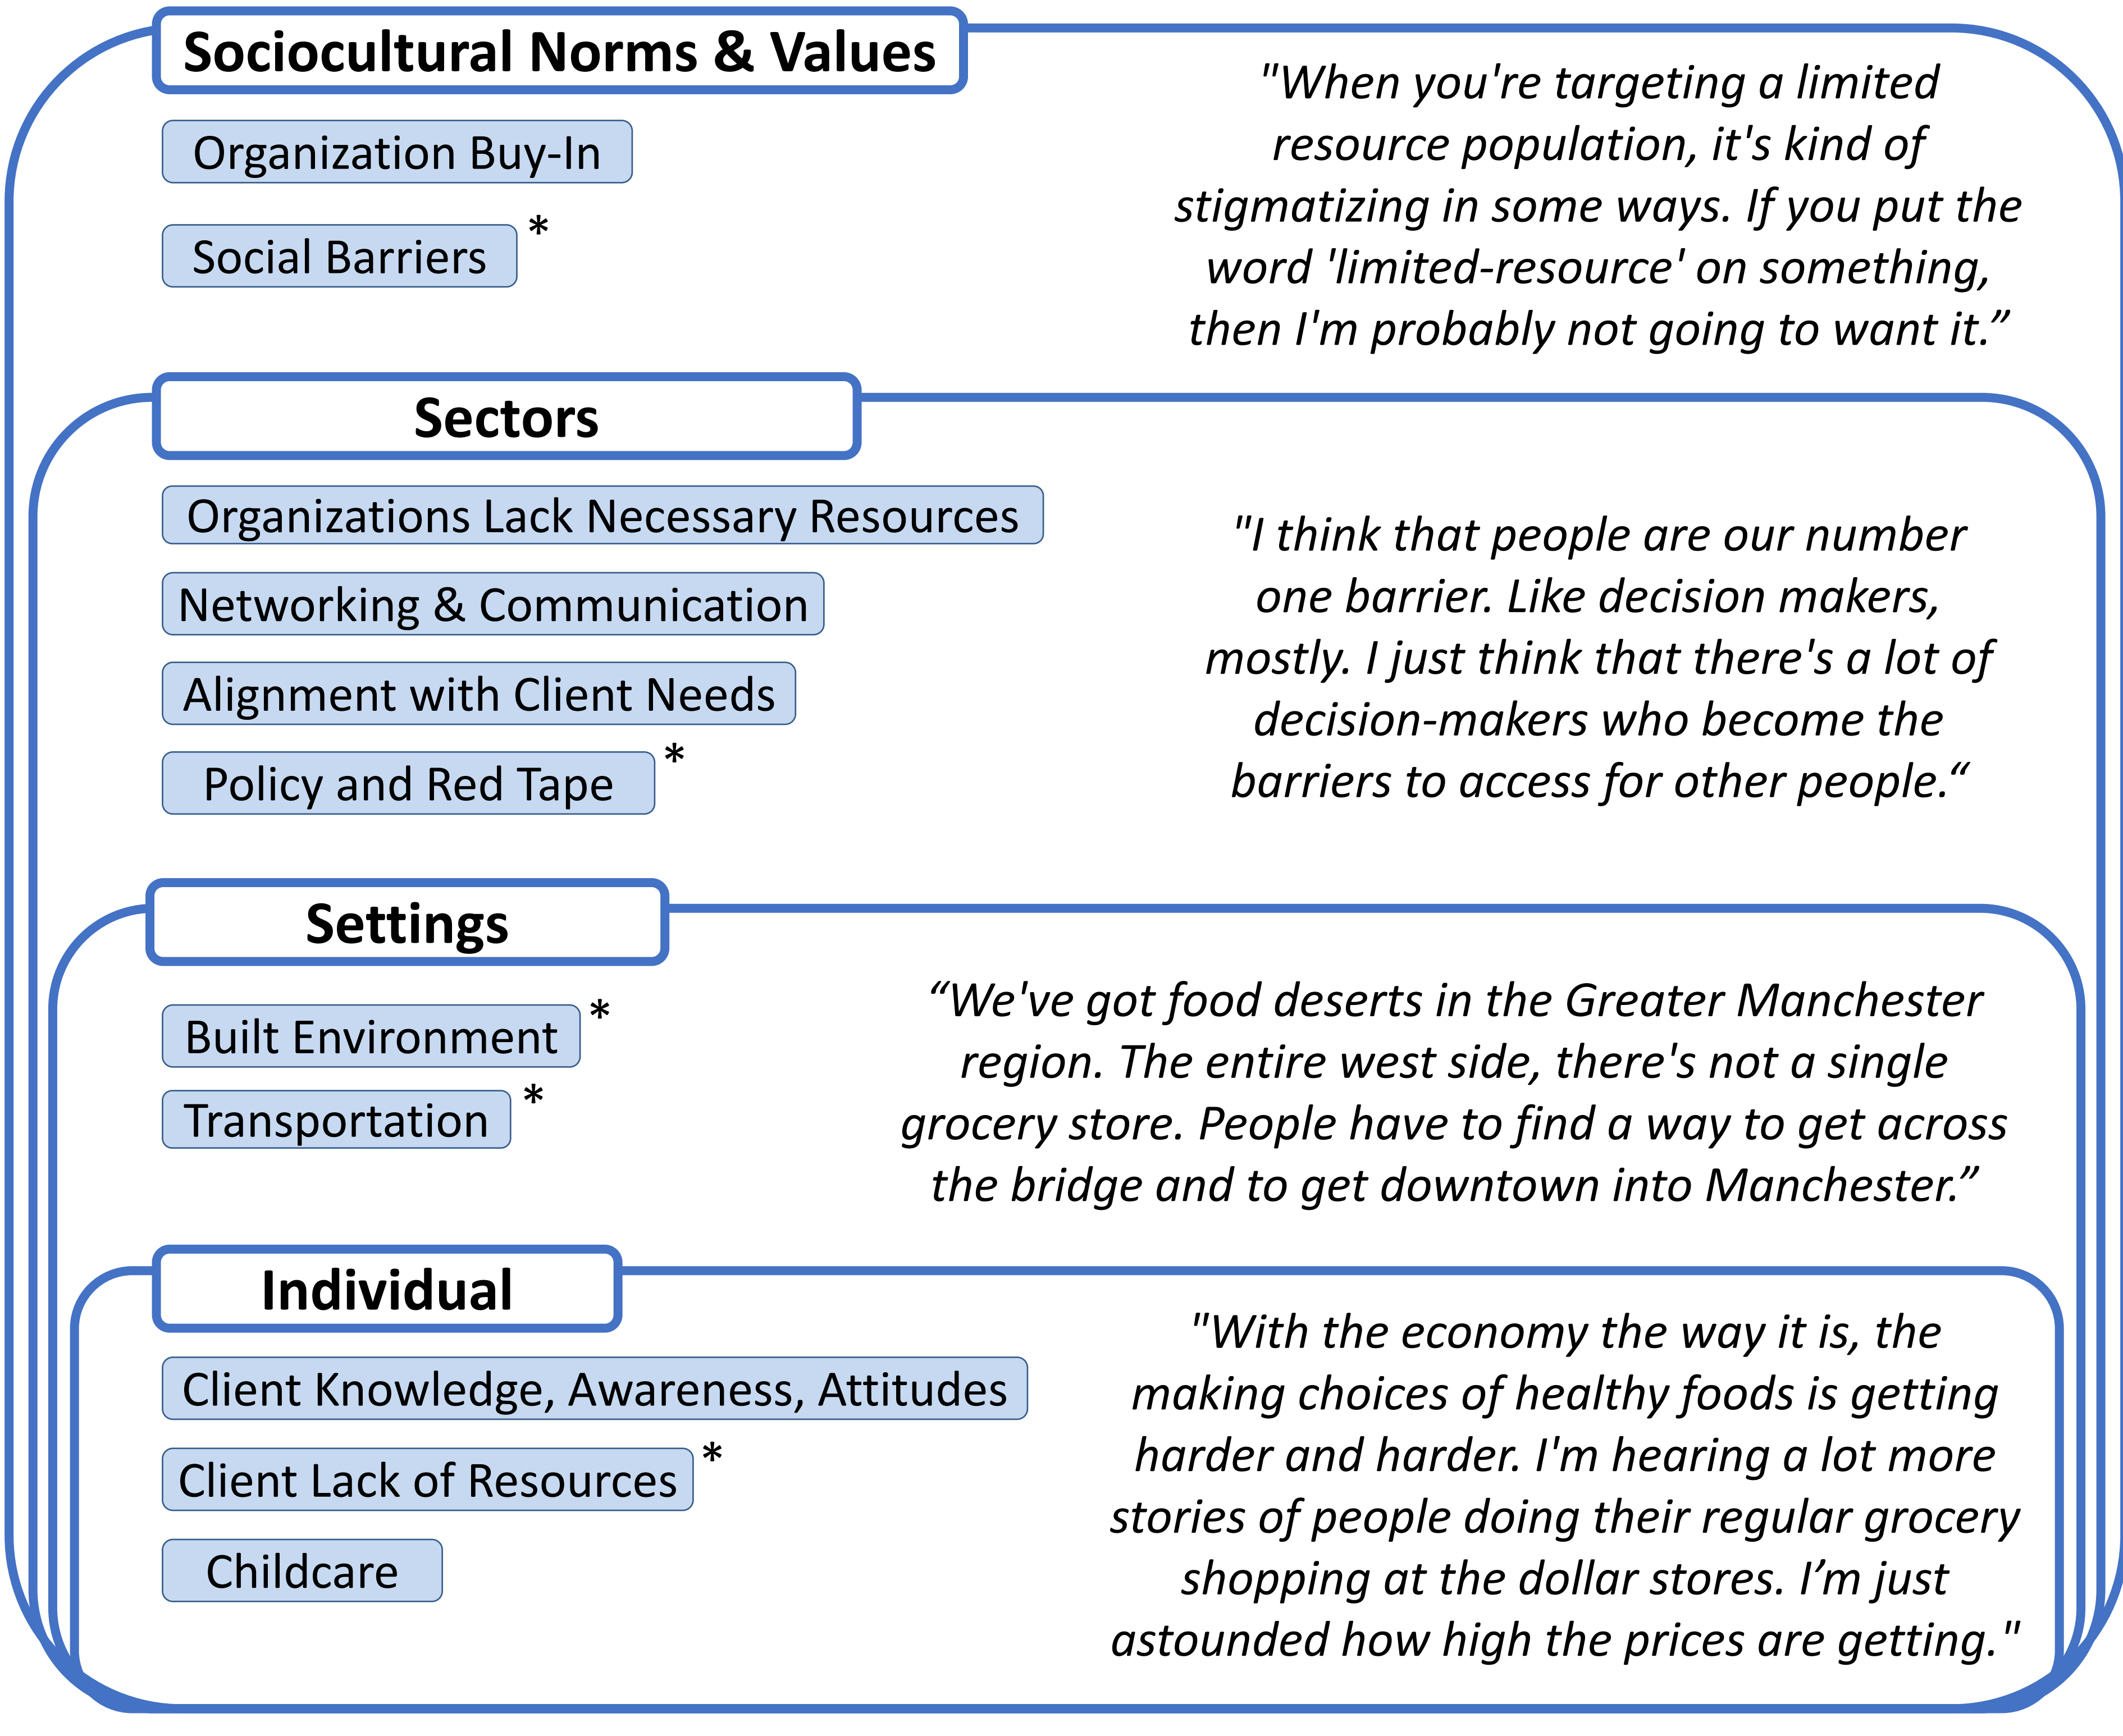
Sociocultural Norms & Values

Organization Buy-In

Social Barriers *

"When you're targeting a limited resource population, it's kind of stigmatizing in some ways. If you put the word 'limited-resource' on something, then I'm probably not going to want it.”

Sectors

Organizations Lack Necessary Resources

Networking & Communication

Alignment with Client Needs

Policy and Red Tape *

"I think that people are our number one barrier. Like decision makers, mostly. I just think that there's a lot of decision-makers who become the barriers to access for other people.“

Settings

Built Environment *

Transportation *

“We've got food deserts in the Greater Manchester region. The entire west side, there's not a single grocery store. People have to find a way to get across the bridge and to get downtown into Manchester.”

Individual

Client Knowledge, Awareness, Attitudes

Client Lack of Resources *

Childcare

"With the economy the way it is, the making choices of healthy foods is getting harder and harder. I'm hearing a lot more stories of people doing their regular grocery shopping at the dollar stores. I’m just astounded how high the prices are getting."